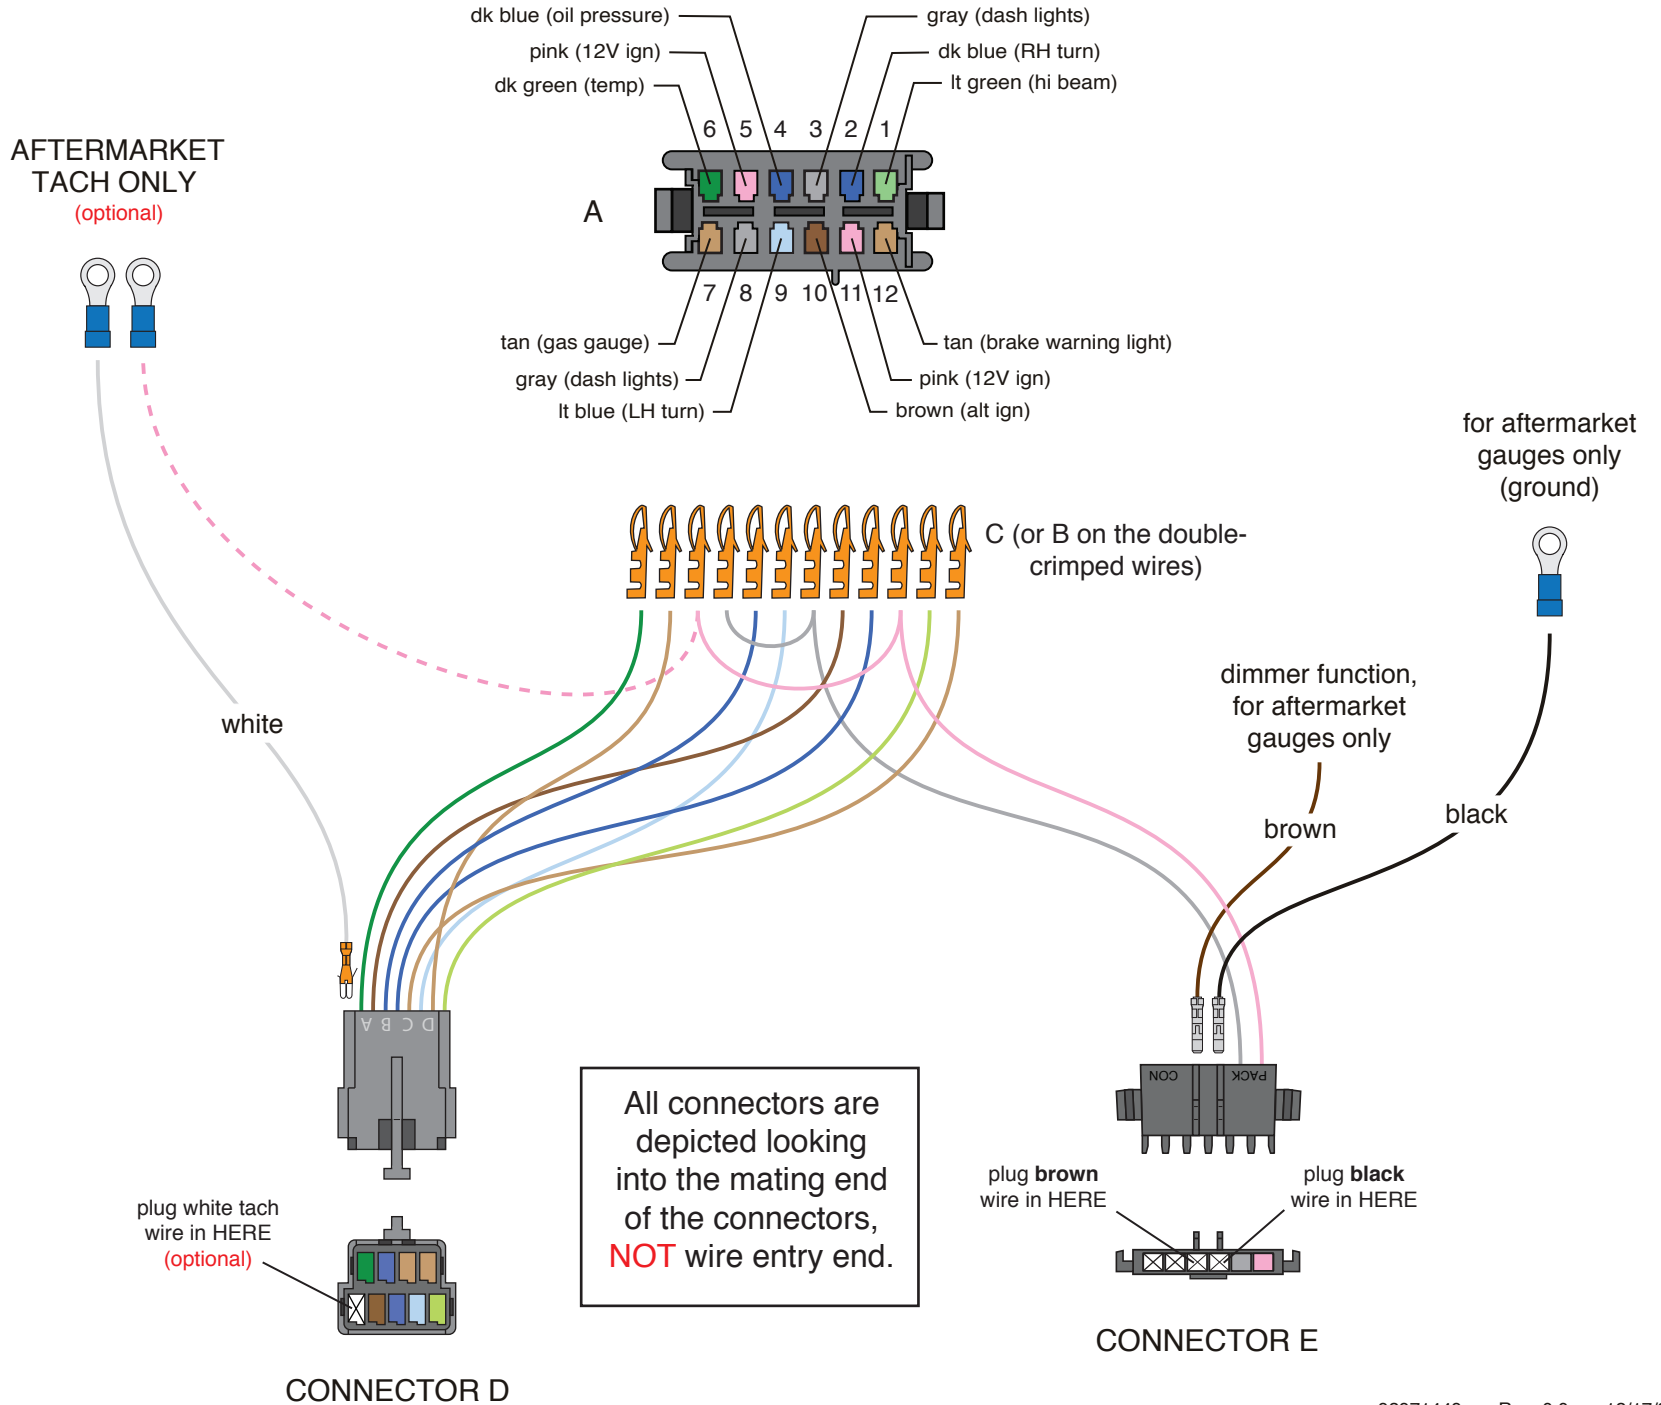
dk blue (oil pressure)
pink (12V ign)
dk green (temp)
gray (dash lights)
dk blue (RH turn)
lt green (hi beam)

6 5 4 3 2 1

A

7 8 9 10 11 12

tan (gas gauge)
gray (dash lights)
lt blue (LH turn)
tan (brake warning light)
pink (12V ign)
brown (alt ign)

AFTERMARKET TACH ONLY
(optional)

for aftermarket gauges only (ground)

C (or B on the double-crimped wires)

white

dimmer function, for aftermarket gauges only

brown

black

D C B A

CON PACK

All connectors are depicted looking into the mating end of the connectors, NOT wire entry end.

plug white tach wire in HERE (optional)

plug **brown** wire in HERE

plug **black** wire in HERE

CONNECTOR D

CONNECTOR E